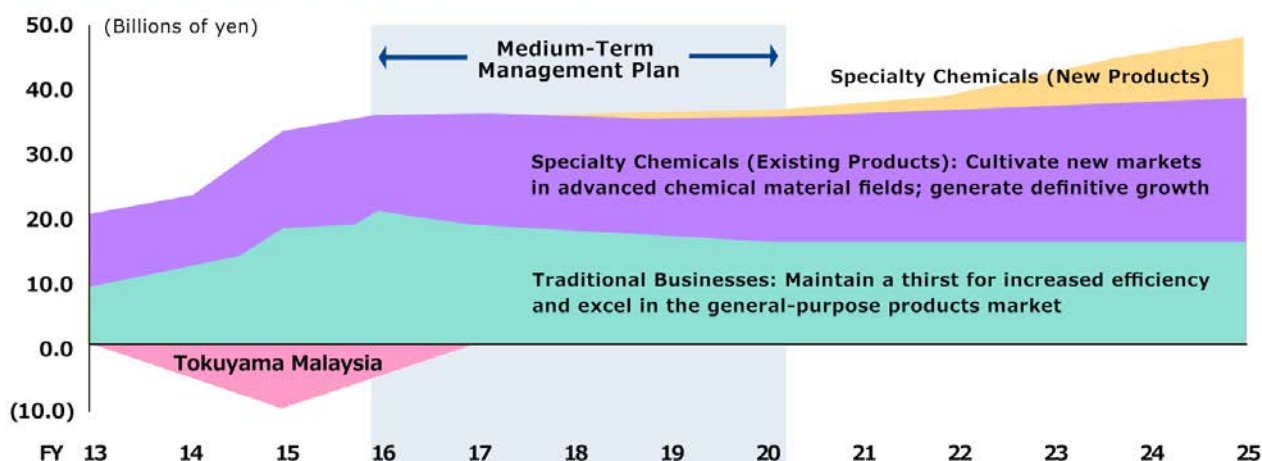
(Billions of yen)

50.0
40.0
30.0
20.0
10.0
0.0
(10.0)

Medium-Term Management Plan

Specialty Chemicals (New Products)

Specialty Chemicals (Existing Products): Cultivate new markets in advanced chemical material fields; generate definitive growth

Traditional Businesses: Maintain a thirst for increased efficiency and excel in the general-purpose products market

Tokuyama Malaysia

FY 13 14 15 16 17 18 19 20 21 22 23 24 25